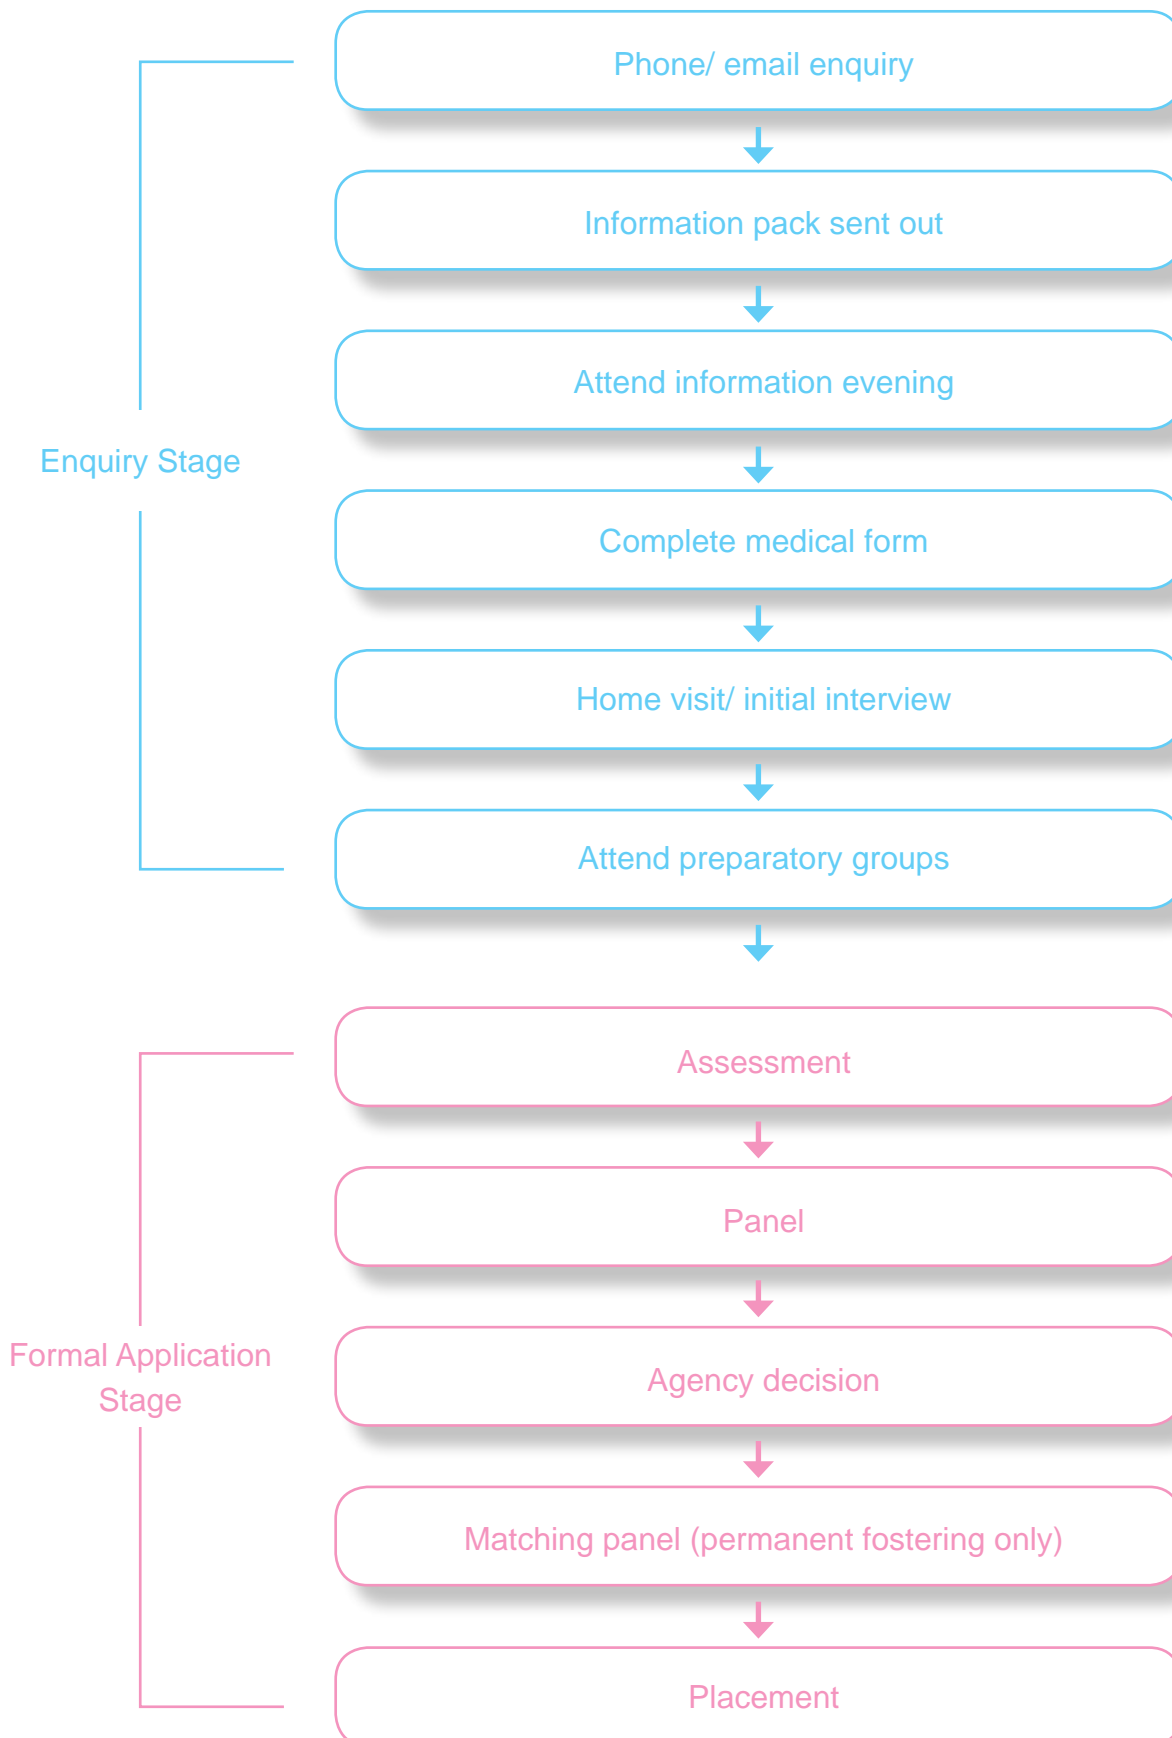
Enquiry Stage

Phone/ email enquiry

Information pack sent out

Attend information evening

Complete medical form

Home visit/ initial interview

Attend preparatory groups

Formal Application Stage

Assessment

Panel

Agency decision

Matching panel (permanent fostering only)

Placement